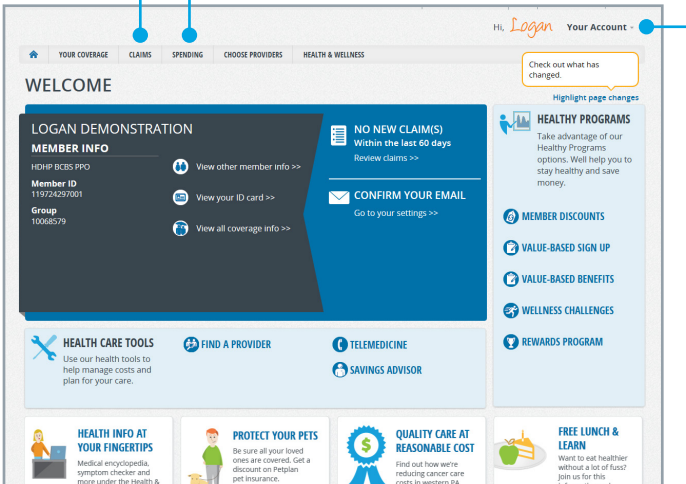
Hi, Logan Your Account

YOUR COVERAGE CLAIMS SPENDING CHOOSE PROVIDERS HEALTH & WELLNESS

Check out what has changed.

WELCOME

Highlight page changes

LOGAN DEMONSTRATION

MEMBER INFO

HDHP BCBS PPO

Member ID
119724297001

Group
10068579

View other member info >>

View your ID card >>

View all coverage info >>

NO NEW CLAIM(S)
Within the last 60 days
Review claims >>

CONFIRM YOUR EMAIL
Go to your settings >>

HEALTHY PROGRAMS
Take advantage of our Healthy Programs options. We'll help you to stay healthy and save money.

MEMBER DISCOUNTS

VALUE-BASED SIGN UP

VALUE-BASED BENEFITS

WELLNESS CHALLENGES

REWARDS PROGRAM

HEALTH CARE TOOLS
Use our health tools to help manage costs and plan for your care.

FIND A PROVIDER

TELEMEDICINE

SAVINGS ADVISOR

HEALTH INFO AT YOUR FINGERTIPS
Medical encyclopedia, symptom checker and more under the Health &

PROTECT YOUR PETS
Be sure all your loved ones are covered. Get a discount on Petplan pet insurance.

QUALITY CARE AT REASONABLE COST
Find out how we're reducing cancer care costs in western PA.

FREE LUNCH & LEARN
Want to eat healthier without a lot of fuss? Join us for this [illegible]